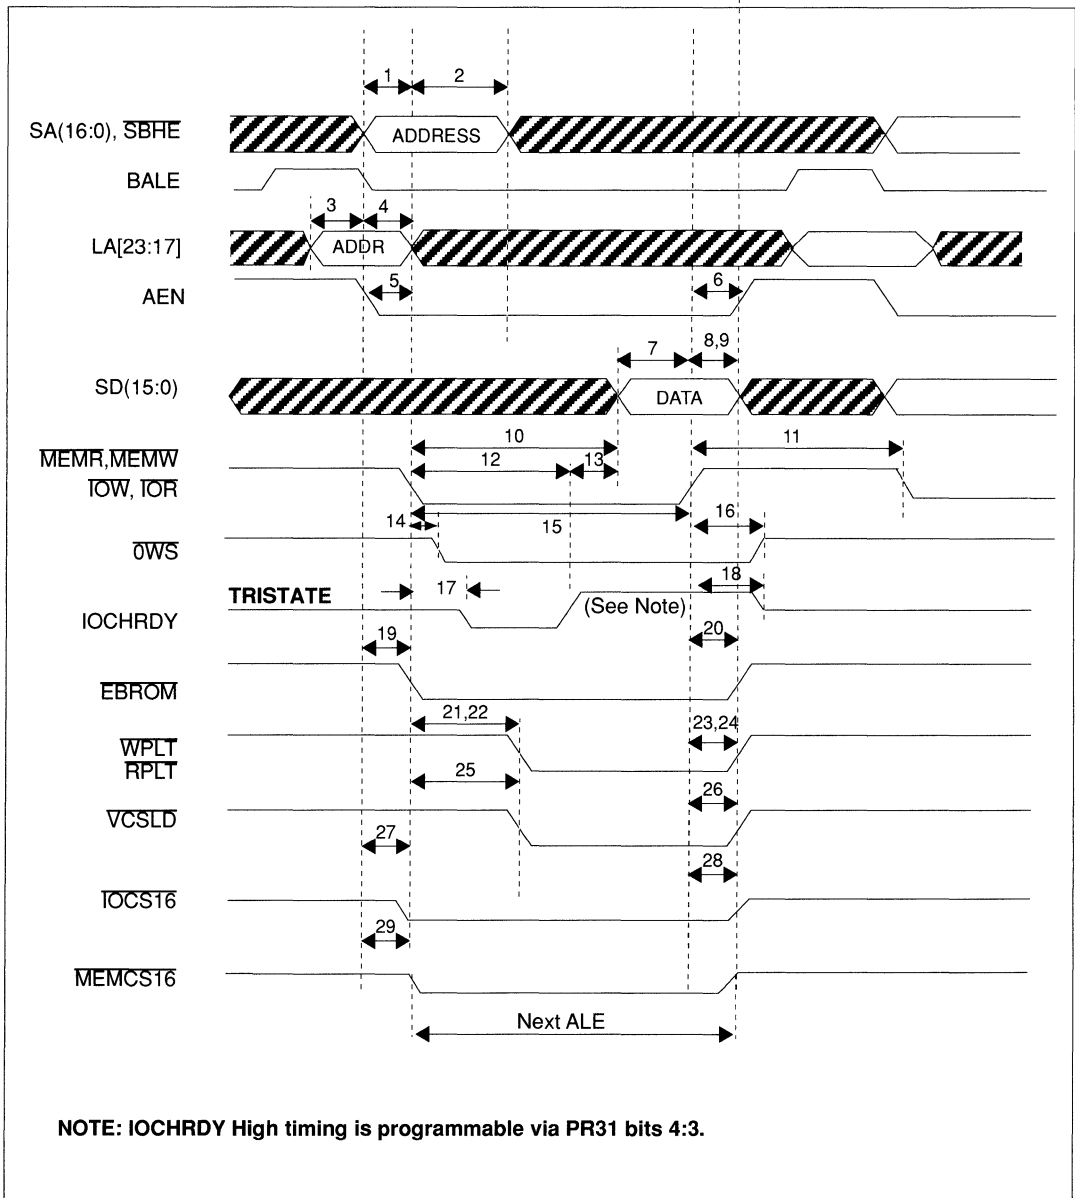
1 2

SA(16:0), $\overline{SBHE}$ ADDRESS

BALE

3 4

LA[23:17] ADDR

AEN 5 6

7 8,9

SD(15:0) DATA

10 11

$\overline{MEMR}$,$\overline{MEMW}$ 12 13

$\overline{IOW}$, $\overline{IOR}$

14 15 16

$\overline{0WS}$

18

TRISTATE 17

IOCHRDY (See Note)

19 20

$\overline{EBROM}$

21,22 23,24

$\overline{WPLT}$

$\overline{RPLT}$ 25 26

$\overline{VCSLD}$

27 28

$\overline{IOCS16}$

29

$\overline{MEMCS16}$

Next ALE

NOTE: IOCHRDY High timing is programmable via PR31 bits 4:3.